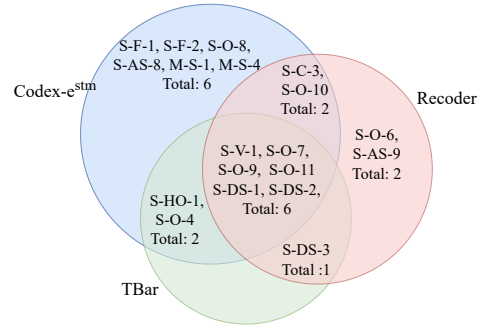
S-F-1, S-F-2, S-O-8, S-AS-8, M-S-1, M-S-4
Total: 6

Codex-e$^{stm}$

S-C-3, S-O-10
Total: 2

Recoder

S-O-6, S-AS-9
Total: 2

S-V-1, S-O-7, S-O-9, S-O-11
S-DS-1, S-DS-2,
Total: 6

S-HO-1, S-O-4
Total: 2

S-DS-3
Total :1

TBar